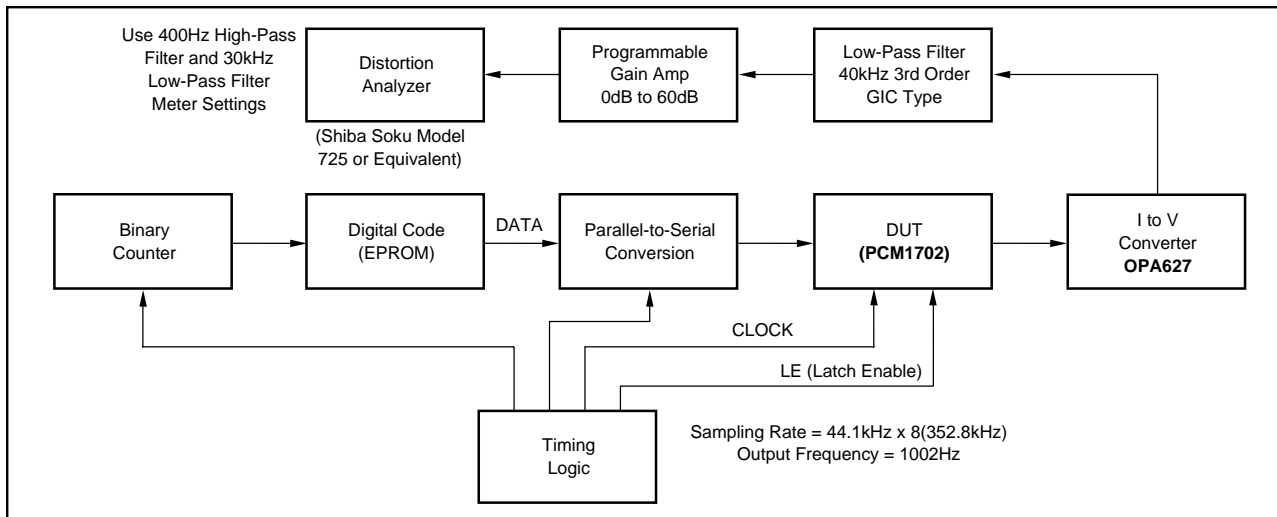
Use 400Hz High-Pass Filter and 30kHz Low-Pass Filter Meter Settings

Distortion Analyzer

(Shiba Soku Model 725 or Equivalent)

Programmable Gain Amp 0dB to 60dB

Low-Pass Filter 40kHz 3rd Order GIC Type

Binary Counter

Digital Code (EPROM)

DATA

Parallel-to-Serial Conversion

DUT (PCM1702)

I to V Converter OPA627

CLOCK

LE (Latch Enable)

Timing Logic

Sampling Rate = 44.1kHz x 8(352.8kHz)
Output Frequency = 1002Hz